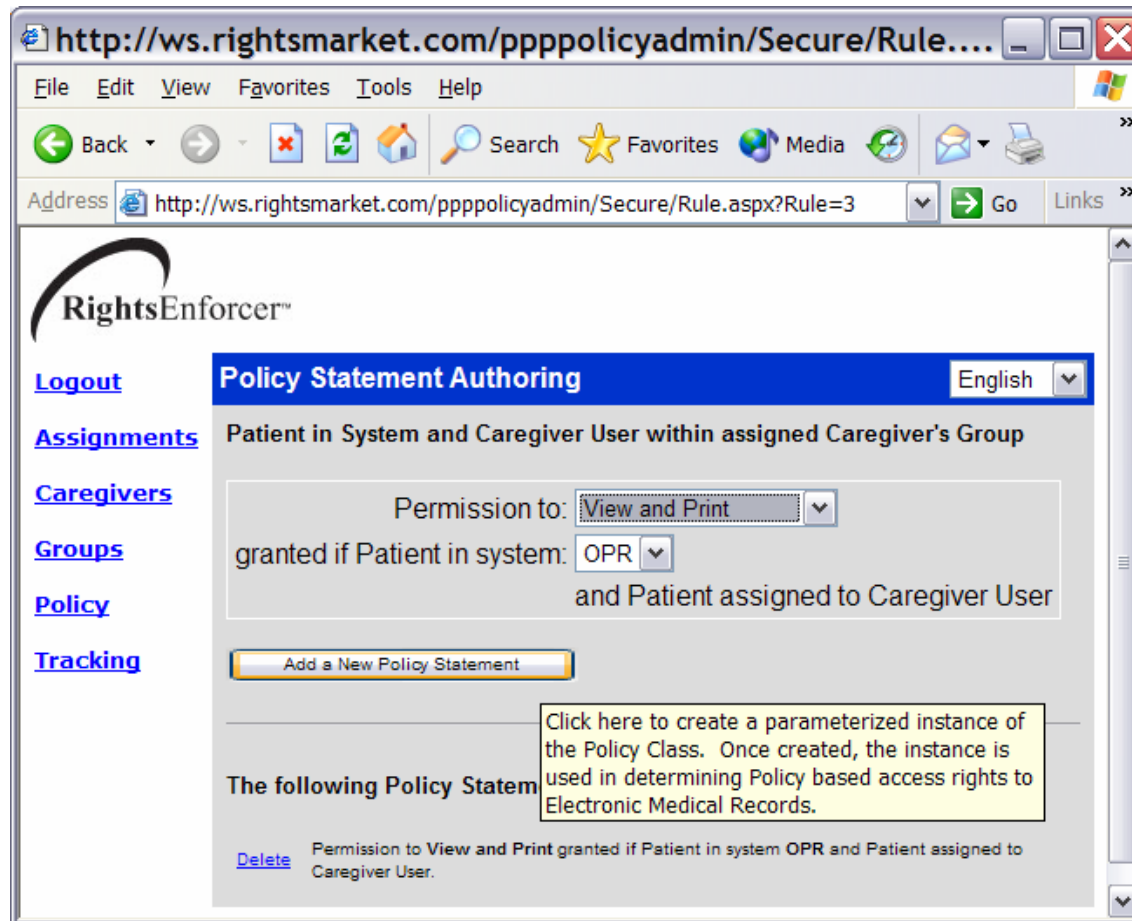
http://ws.rightsmarket.com/ppppolicyadmin/Secure/Rule....

File Edit View Favorites Tools Help

Back Search Favorites Media

Address http://ws.rightsmarket.com/ppppolicyadmin/Secure/Rule.aspx?Rule=3 Go Links

RightsEnforcer™

Logout

Assignments

Caregivers

Groups

Policy

Tracking

Policy Statement Authoring

English

Patient in System and Caregiver User within assigned Caregiver's Group

Permission to: View and Print

granted if Patient in system: OPR

and Patient assigned to Caregiver User

Add a New Policy Statement

Click here to create a parameterized instance of the Policy Class. Once created, the instance is used in determining Policy based access rights to Electronic Medical Records.

The following Policy Statem

Delete Permission to **View and Print** granted if Patient in system **OPR** and Patient assigned to Caregiver User.